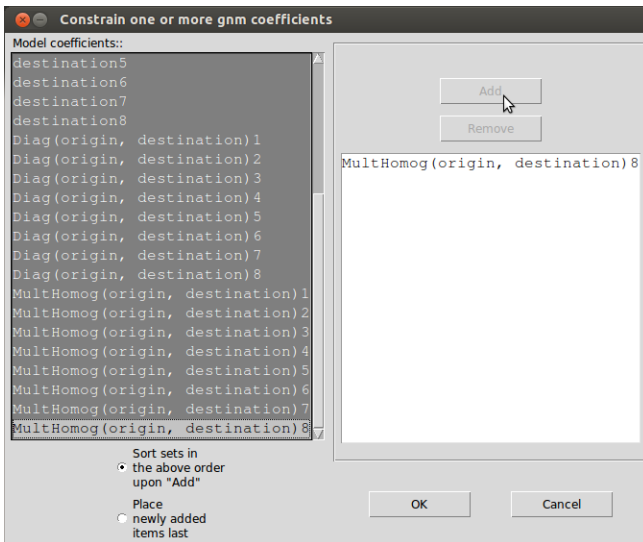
Constrain one or more gnm coefficients

Model coefficients::

destination5
destination6
destination7
destination8
Diag(origin, destination)1
Diag(origin, destination)2
Diag(origin, destination)3
Diag(origin, destination)4
Diag(origin, destination)5
Diag(origin, destination)6
Diag(origin, destination)7
Diag(origin, destination)8
MultHomog(origin, destination)1
MultHomog(origin, destination)2
MultHomog(origin, destination)3
MultHomog(origin, destination)4
MultHomog(origin, destination)5
MultHomog(origin, destination)6
MultHomog(origin, destination)7
MultHomog(origin, destination)8

Sort sets in the above order upon "Add"

Place newly added items last

Add

Remove

MultHomog(origin, destination)8

OK

Cancel